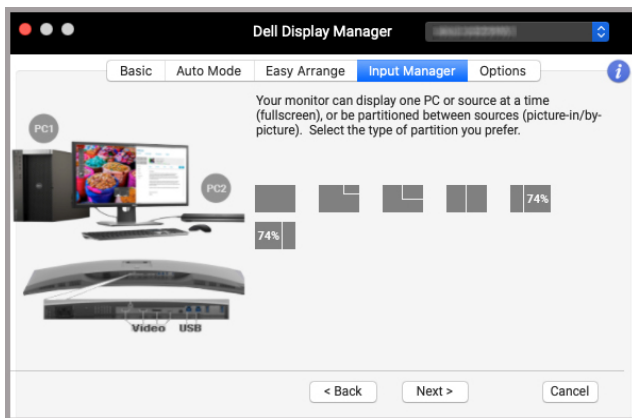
Dell Display Manager

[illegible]

Basic
Auto Mode
Easy Arrange
Input Manager
Options

i

Your monitor can display one PC or source at a time (fullscreen), or be partitioned between sources (picture-in/by-picture). Select the type of partition you prefer.

PC1

PC2

74%

74%

Video USB

< Back
Next >
Cancel